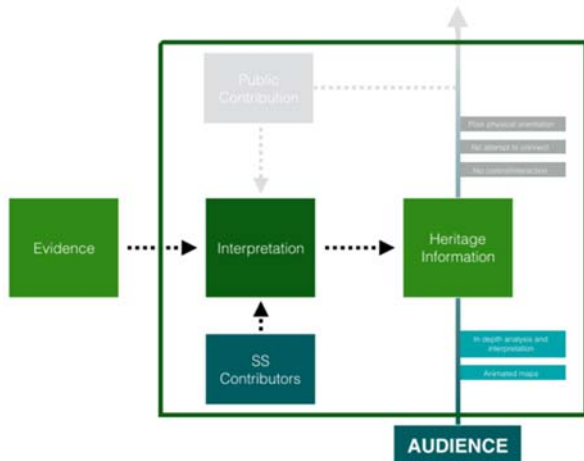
Public Contribution

Poor physical orientation

No attempt to connect

No customer/reaction

Evidence

Interpretation

Heritage Information

SS Contributors

In depth analysis and interpretation

Animated maps

AUDIENCE